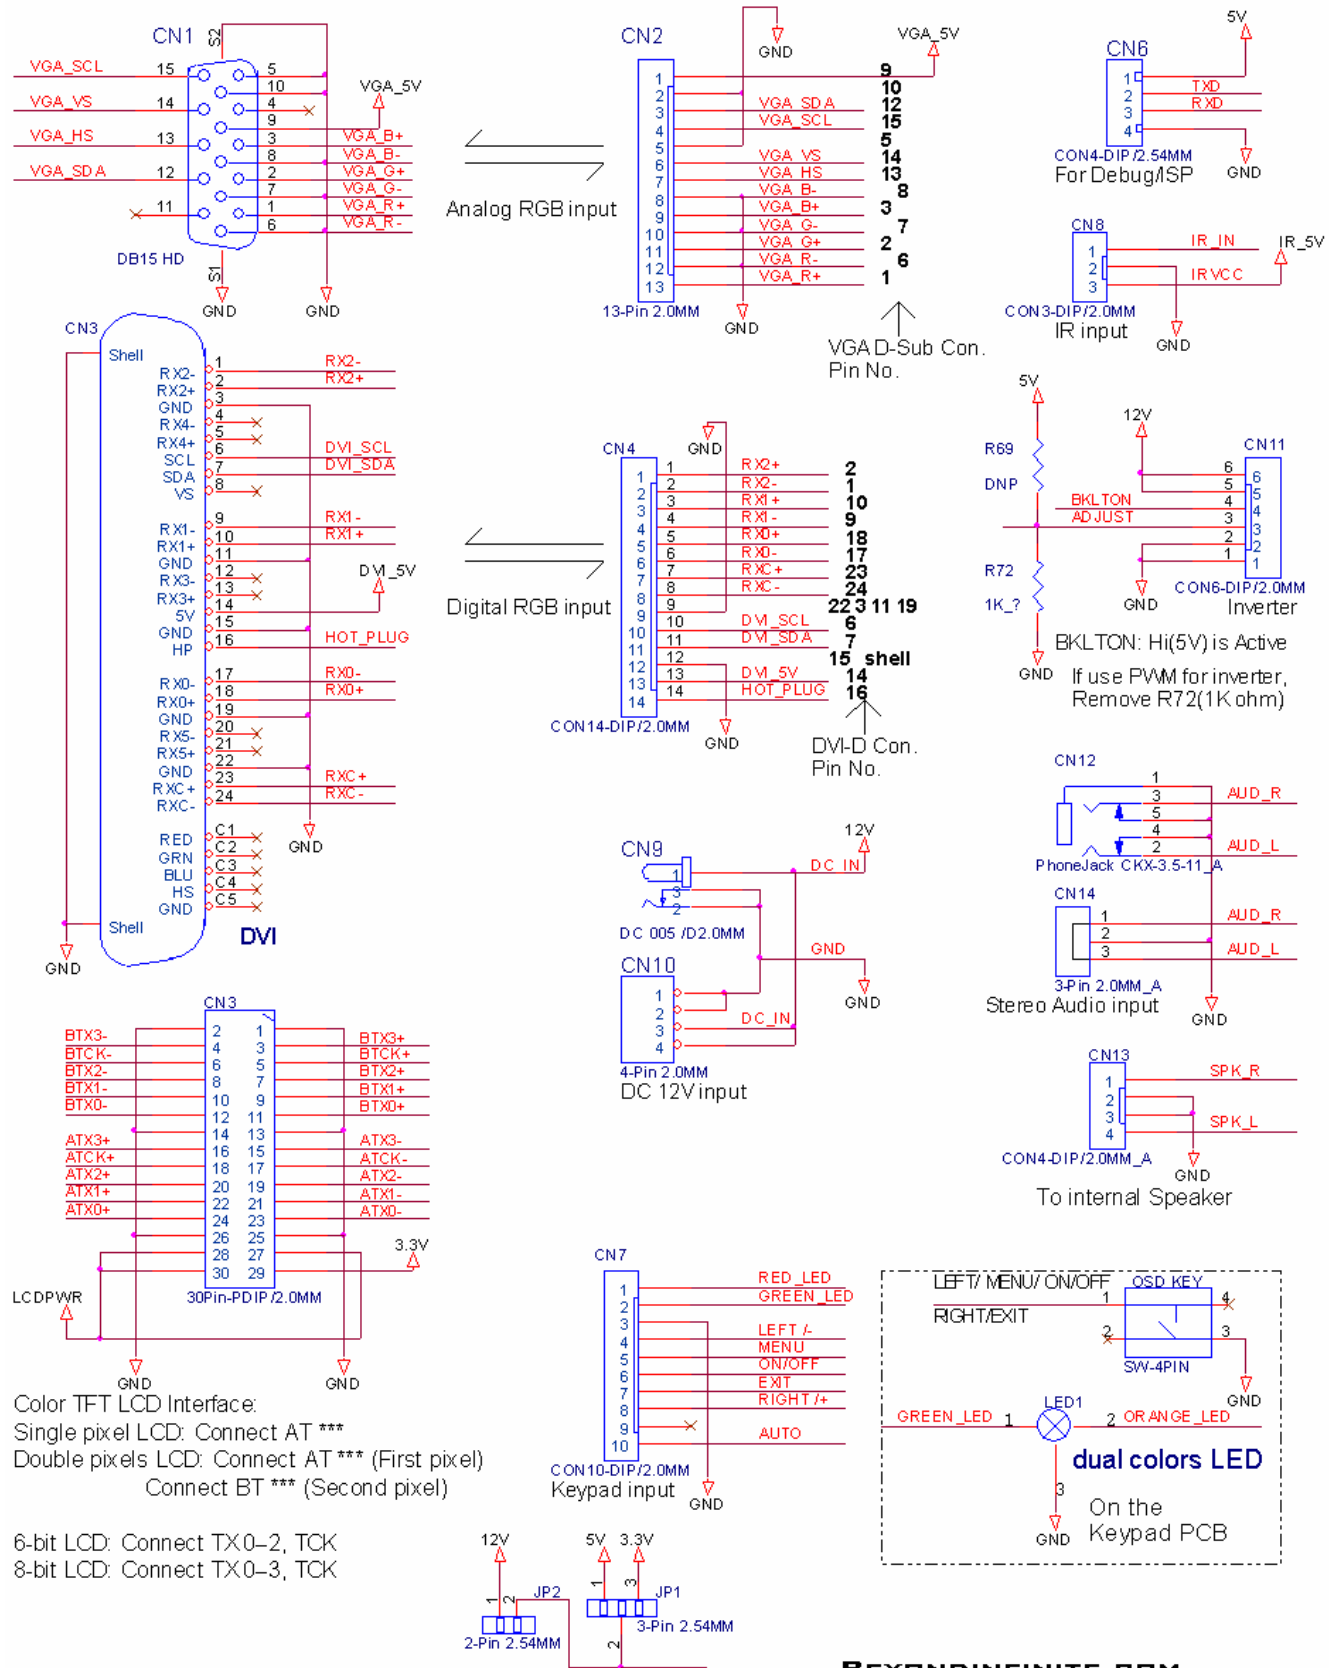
CN1
S2
VGA_SCL 15
VGA_VS 14
VGA_HS 13
VGA_SDA 12
11
5
10
4
9
3
8
2
7
1
6
VGA_5V
VGA_B+
VGA_B-
VGA_G+
VGA_G-
VGA_R+
VGA_R-
DB15 HD
S1
GND
GND

Analog RGB input

CN2
GND
VGA_5V
1 2 3 4 5 6 7 8 9 10 11 12 13
VGA_SDA
VGA_SCL
VGA_VS
VGA_HS
VGA_B-
VGA_B+
VGA_G-
VGA_G+
VGA_R-
VGA_R+
9
10
12
15
5
14
13
8
3
7
2
6
1
13-Pin 2.0MM
GND
VGA D-Sub Con. Pin No.

5V
CN6
1 2 3 4
TXD
RXD
CON4-DIP/2.54MM
For Debug/ISP
GND

CN8
1 2 3
IR_IN
IR_5V
IRVCC
CON3-DIP/2.0MM
IR input
GND

CN3
Shell
RX2-
RX2+
GND
RX4-
RX4+
SCL
SDA
VS
RX1-
RX1+
GND
RX3-
RX3+
5V
GND
HP
RX0-
RX0+
GND
RX5-
RX5+
GND
RXC+
RXC-
RED
GRN
BLU
HS
GND
Shell
1 2 3 4 5 6 7 8 9 10 11 12 13 14 15 16 17 18 19 20 21 22 23 24
C1 C2 C3 C4 C5
RX2-
RX2+
DVI_SCL
DVI_SDA
RX1-
RX1+
DVI_5V
HOT_PLUG
RX0-
RX0+
RXC+
RXC-
GND
GND
DVI

Digital RGB input

CN4
GND
1 2 3 4 5 6 7 8 9 10 11 12 13 14
RX2+
RX2-
RX1+
RX1-
RX0+
RX0-
RXC+
RXC-
DVI_SCL
DVI_SDA
DVI_5V
HOT_PLUG
2
1
10
9
18
17
23
24
22 3 11 19
6
7
15 shell
14
16
CON14-DIP/2.0MM
GND
DVI-D Con. Pin No.

5V
R69
DNP
12V
CN11
6 5 4 3 2 1
BKLTON
ADJUST
R72
1K_?
GND
CON6-DIP/2.0MM
Inverter
GND
BKLTON: Hi(5V) is Active
If use PWM for inverter, Remove R72(1K ohm)

CN12
1 3 5 4 2
AUD_R
AUD_L
PhoneJack CKX-3.5-11_A
CN14
1 2 3
AUD_R
AUD_L
3-Pin 2.0MM_A
Stereo Audio input
GND

12V
CN9
1 3 2
DC_IN
DC 005 /D2.0MM
GND
GND
CN10
1 2 3 4
DC_IN
4-Pin 2.0MM
DC 12V input

CN13
1 2 3 4
SPK_R
SPK_L
CON4-DIP/2.0MM_A
GND
To internal Speaker

CN3
BTX3-
BTCK-
BTX2-
BTX1-
BTX0-
ATX3+
ATCK+
ATX2+
ATX1+
ATX0+
2 1
4 3
6 5
8 7
10 9
12 11
14 13
16 15
18 17
20 19
22 21
24 23
26 25
28 27
30 29
BTX3+
BTCK+
BTX2+
BTX1+
BTX0+
ATX3-
ATCK-
ATX2-
ATX1-
ATX0-
3.3V
LCDPWR
30Pin-PDIP/2.0MM
GND
GND
Color TFT LCD Interface:
Single pixel LCD: Connect AT ***
Double pixels LCD: Connect AT *** (First pixel)
Connect BT *** (Second pixel)

6-bit LCD: Connect TX0–2, TCK
8-bit LCD: Connect TX0–3, TCK

CN7
1 2 3 4 5 6 7 8 9 10
RED_LED
GREEN_LED
LEFT /-
MENU
ON/OFF
EXIT
RIGHT /+
AUTO
CON10-DIP/2.0MM
Keypad input
GND

LEFT/ MENU/ ON/OFF
OSD KEY
1
4
RIGHT/EXIT
2
3
SW-4PIN
GND
LED1
GREEN_LED 1
2 ORANGE_LED
dual colors LED
3
GND
On the Keypad PCB

12V
1 2
JP2
2-Pin 2.54MM
5V 3.3V
1 3
JP1
2
3-Pin 2.54MM
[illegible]